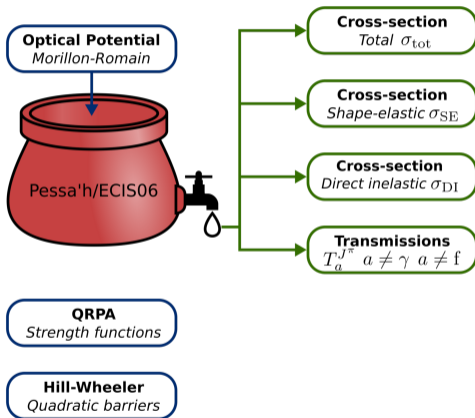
Optical Potential
Morillon-Romain

Pessa'h/ECIS06

Cross-section
Total $\sigma_{\mathrm{tot}}$

Cross-section
Shape-elastic $\sigma_{\mathrm{SE}}$

Cross-section
Direct inelastic $\sigma_{\mathrm{DI}}$

Transmissions
$T_a^{J^\pi}$ $a \neq \gamma$ $a \neq \mathrm{f}$

QRPA
Strength functions

Hill-Wheeler
Quadratic barriers